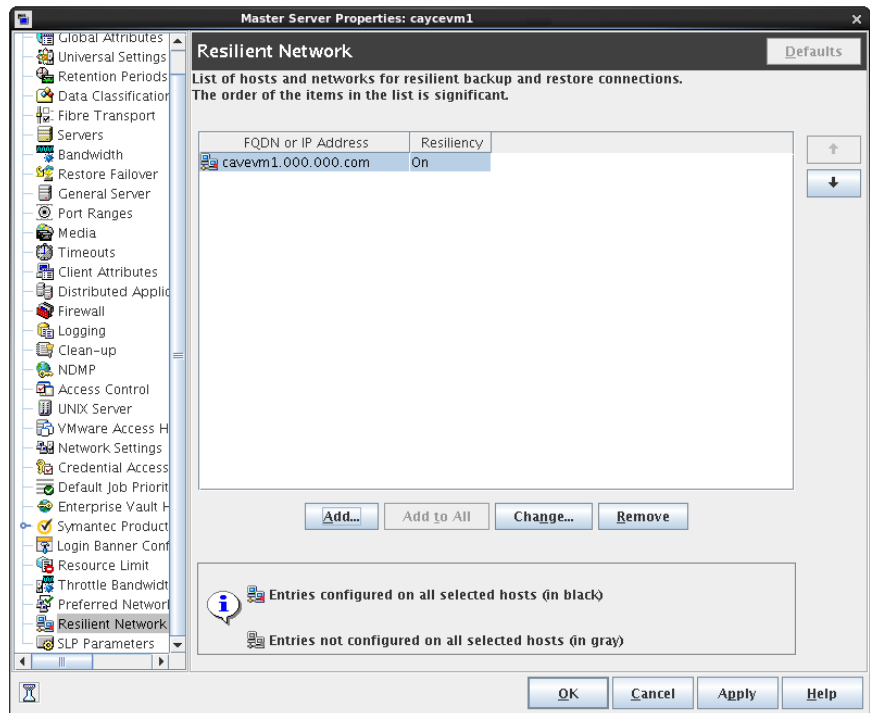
Master Server Properties: caycevm1

Global Attributes
Universal Settings
Retention Periods
Data Classificatior
Fibre Transport
Servers
Bandwidth
Restore Failover
General Server
Port Ranges
Media
Timeouts
Client Attributes
Distributed Applic
Firewall
Logging
Clean-up
NDMP
Access Control
UNIX Server
VMware Access H
Network Settings
Credential Access
Default Job Priorit
Enterprise Vault H
Symantec Product
Login Banner Conf
Resource Limit
Throttle Bandwidt
Preferred Networl
Resilient Network
SLP Parameters

Resilient Network

Defaults

List of hosts and networks for resilient backup and restore connections.
The order of the items in the list is significant.

| FQDN or IP Address | Resiliency |
|---|---|
| cavevm1.000.000.com | On |

Add... | Add to All | Change... | Remove

Entries configured on all selected hosts (in black)

Entries not configured on all selected hosts (in gray)

OK | Cancel | Apply | Help